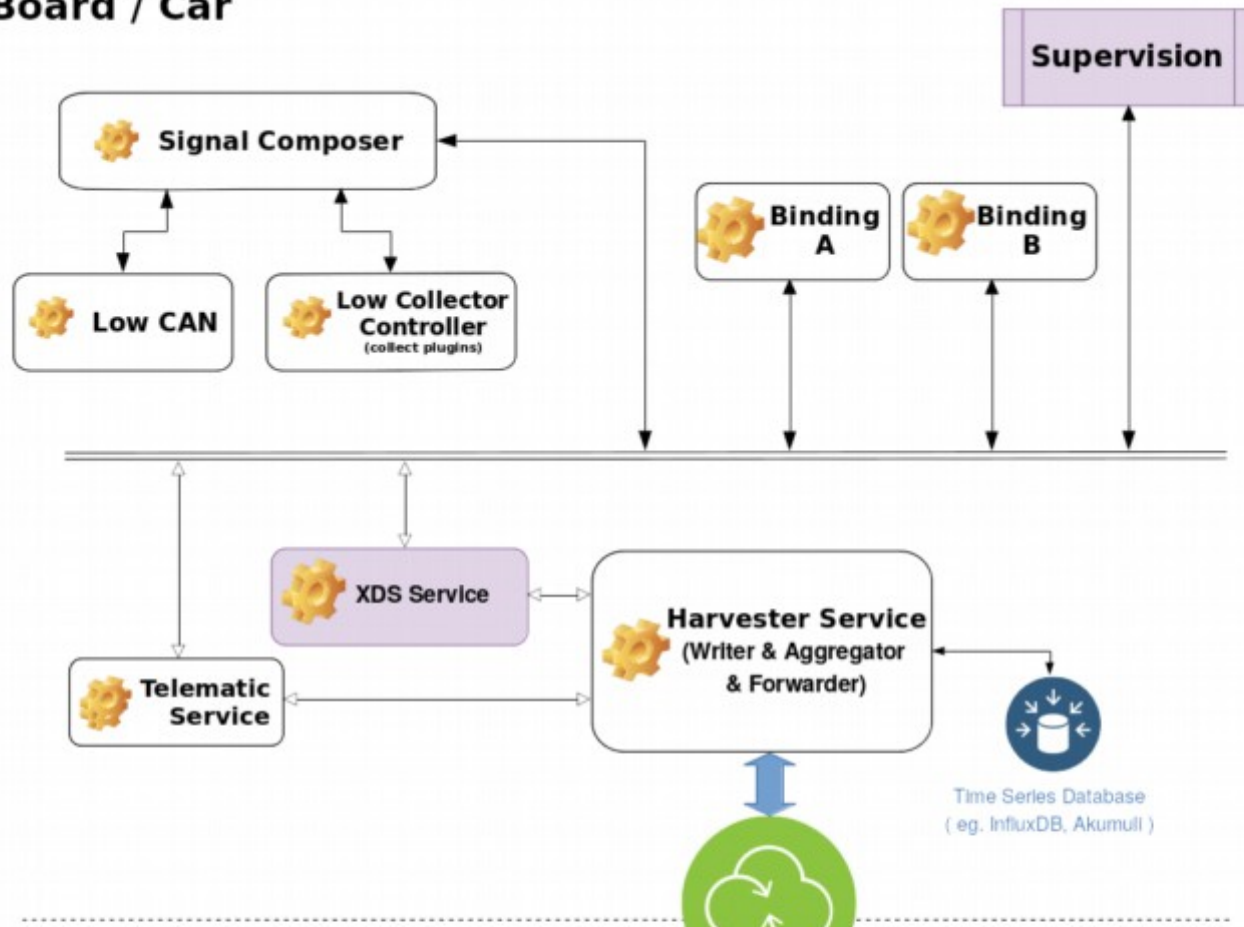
Board / Car

Supervision

Signal Composer

Binding A

Binding B

Low CAN

Low Collector Controller
(collect plugins)

XDS Service

Harvester Service
(Writer & Aggregator & Forwarder)

Telematic Service

Time Series Database
( eg. InfluxDB, Akumuli )